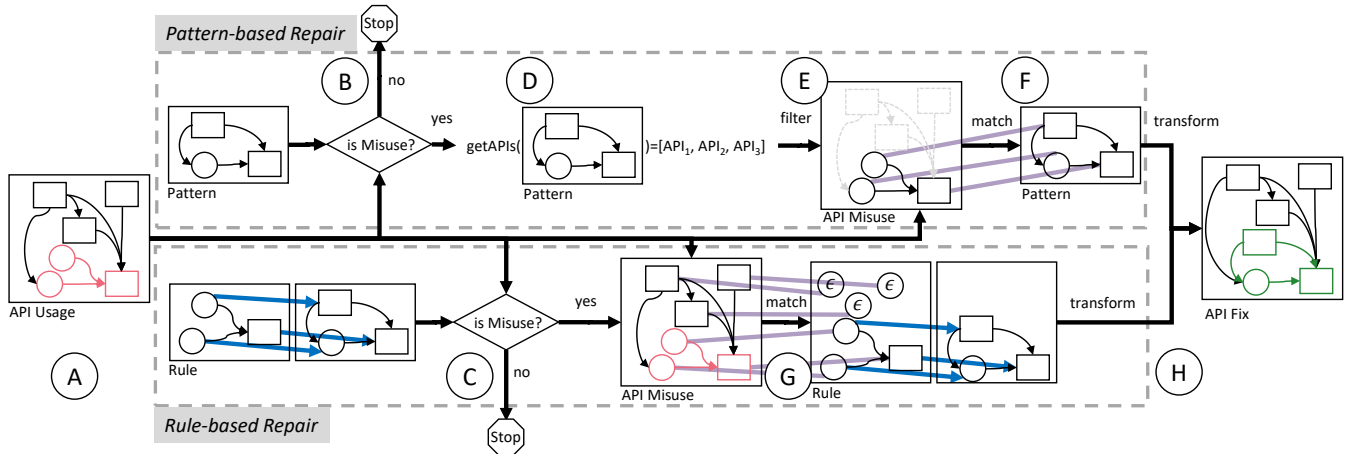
Pattern-based Repair

Stop

B

no

D

E

F

yes

filter

match

transform

Pattern

is Misuse?

getAPIs(

)=[API$_1$, API$_2$, API$_3$]

Pattern

API Misuse

Pattern

API Usage

A

Rule

is Misuse?

yes

match

$\epsilon$

$\epsilon$

$\epsilon$

transform

API Fix

C

no

API Misuse

G

Rule

H

Rule-based Repair

Stop